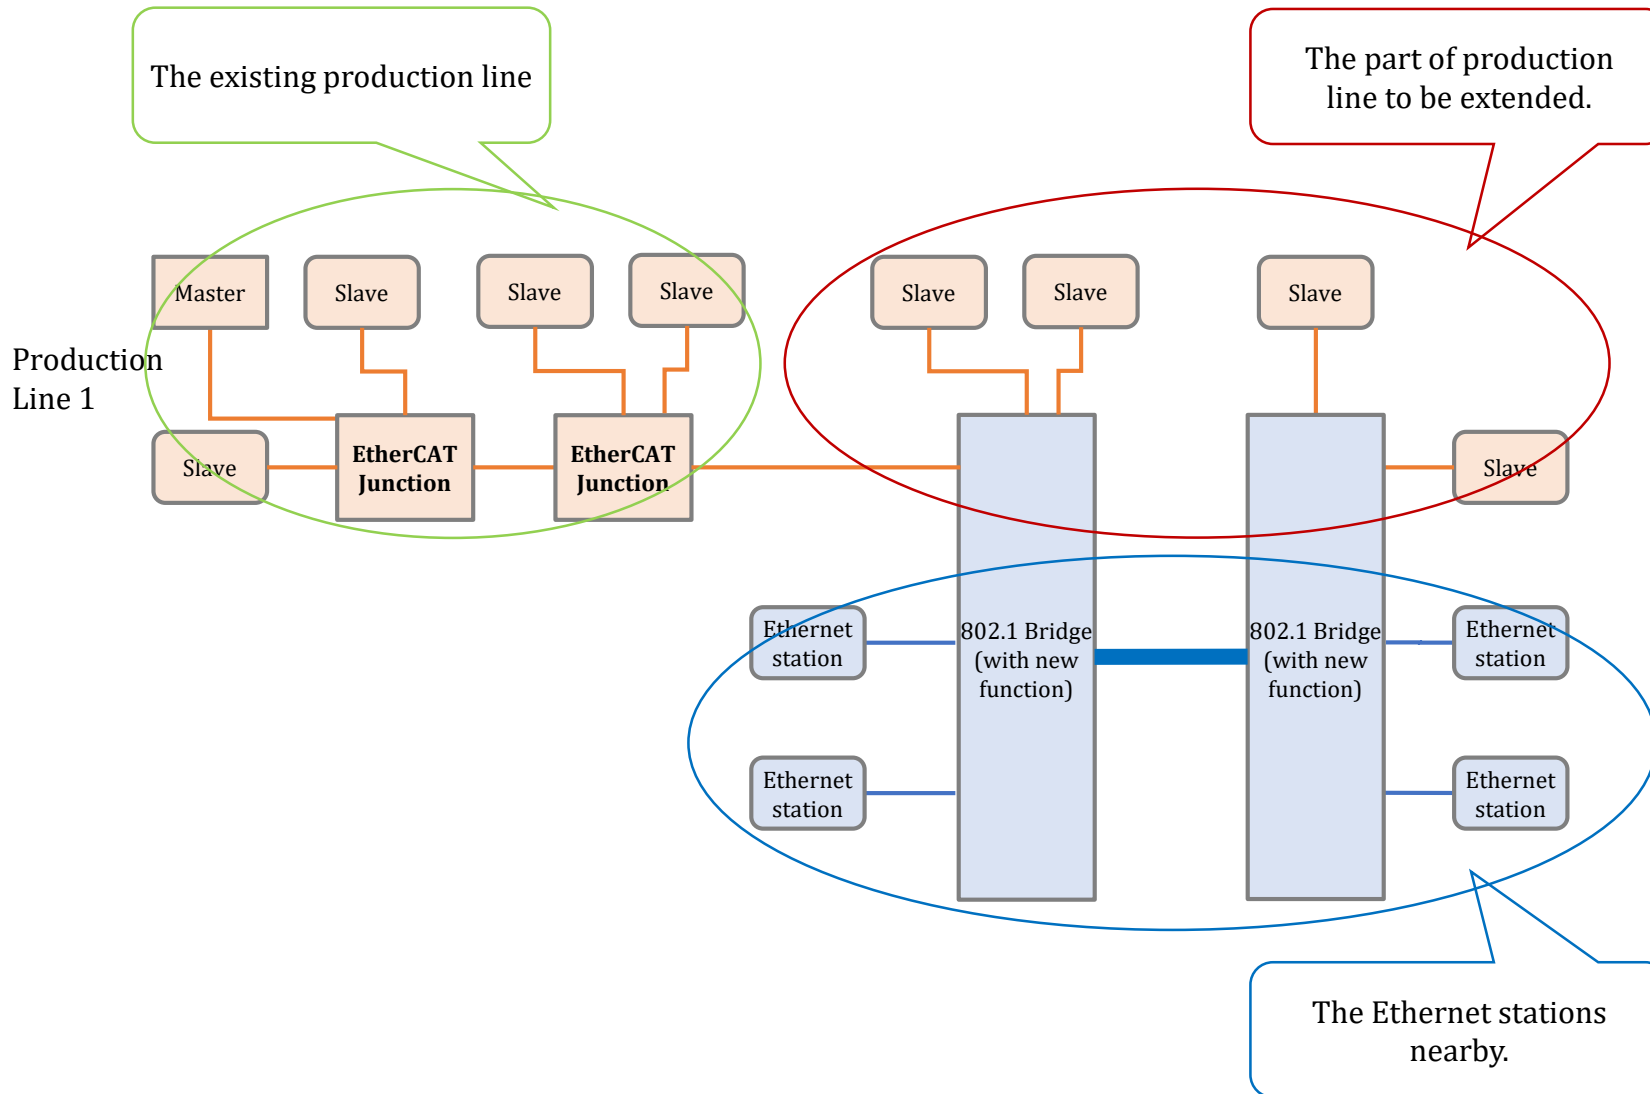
The existing production line

The part of production line to be extended.

Master

Slave

Slave

Slave

Slave

Slave

Slave

Production Line 1

Slave

EtherCAT Junction

EtherCAT Junction

Slave

Ethernet station

802.1 Bridge (with new function)

802.1 Bridge (with new function)

Ethernet station

Ethernet station

Ethernet station

The Ethernet stations nearby.